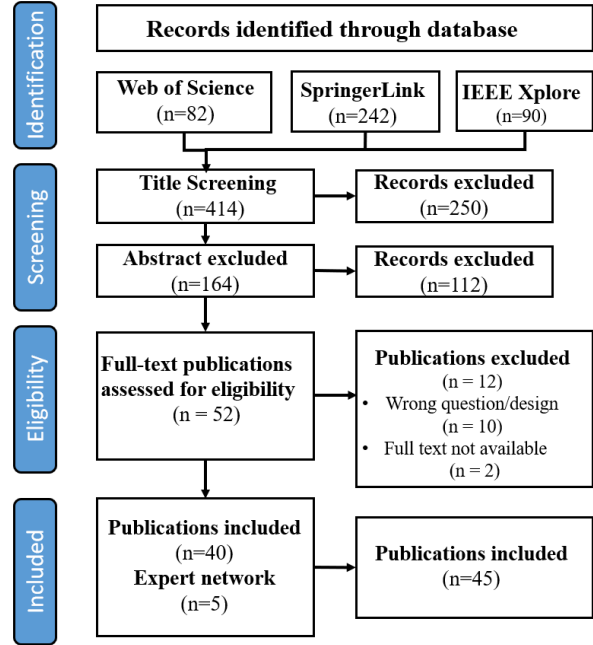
Identification

Records identified through database

Web of Science
(n=82)

SpringerLink
(n=242)

IEEE Xplore
(n=90)

Screening

Title Screening
(n=414)

Records excluded
(n=250)

Abstract excluded
(n=164)

Records excluded
(n=112)

Eligibility

Full-text publications assessed for eligibility
(n = 52)

Publications excluded
(n = 12)
• Wrong question/design
(n = 10)
• Full text not available
(n = 2)

Included

Publications included
(n=40)
Expert network
(n=5)

Publications included
(n=45)